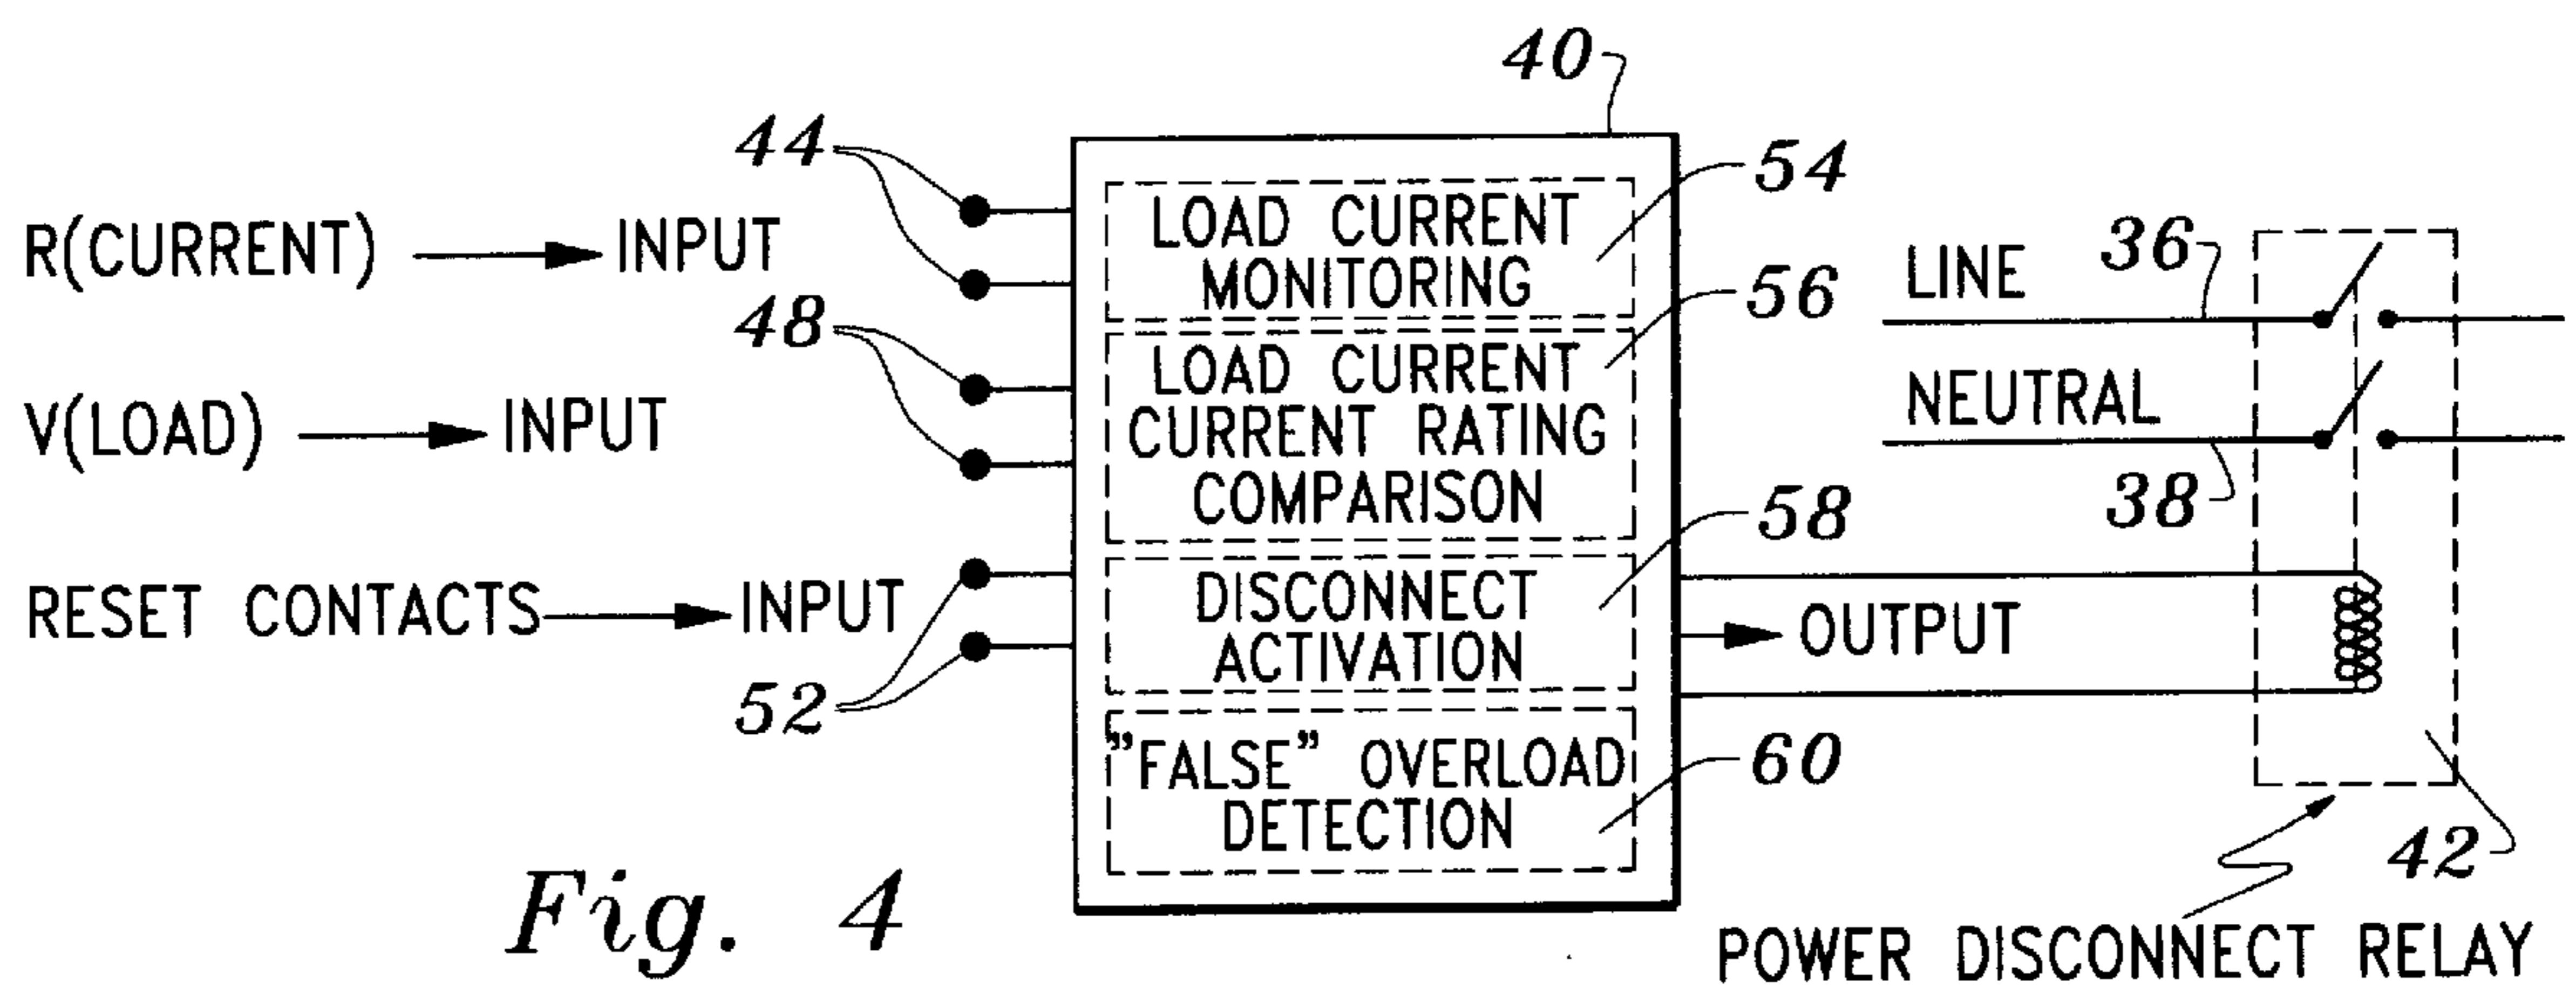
40

44

R(CURRENT) → INPUT

48

V(LOAD) → INPUT

RESET CONTACTS → INPUT

52

LOAD CURRENT MONITORING

54

LOAD CURRENT CURRENT RATING COMPARISON

56

DISCONNECT ACTIVATION

58

"FALSE" OVERLOAD DETECTION

60

LINE

36

NEUTRAL

38

OUTPUT

42

POWER DISCONNECT RELAY

Fig. 4